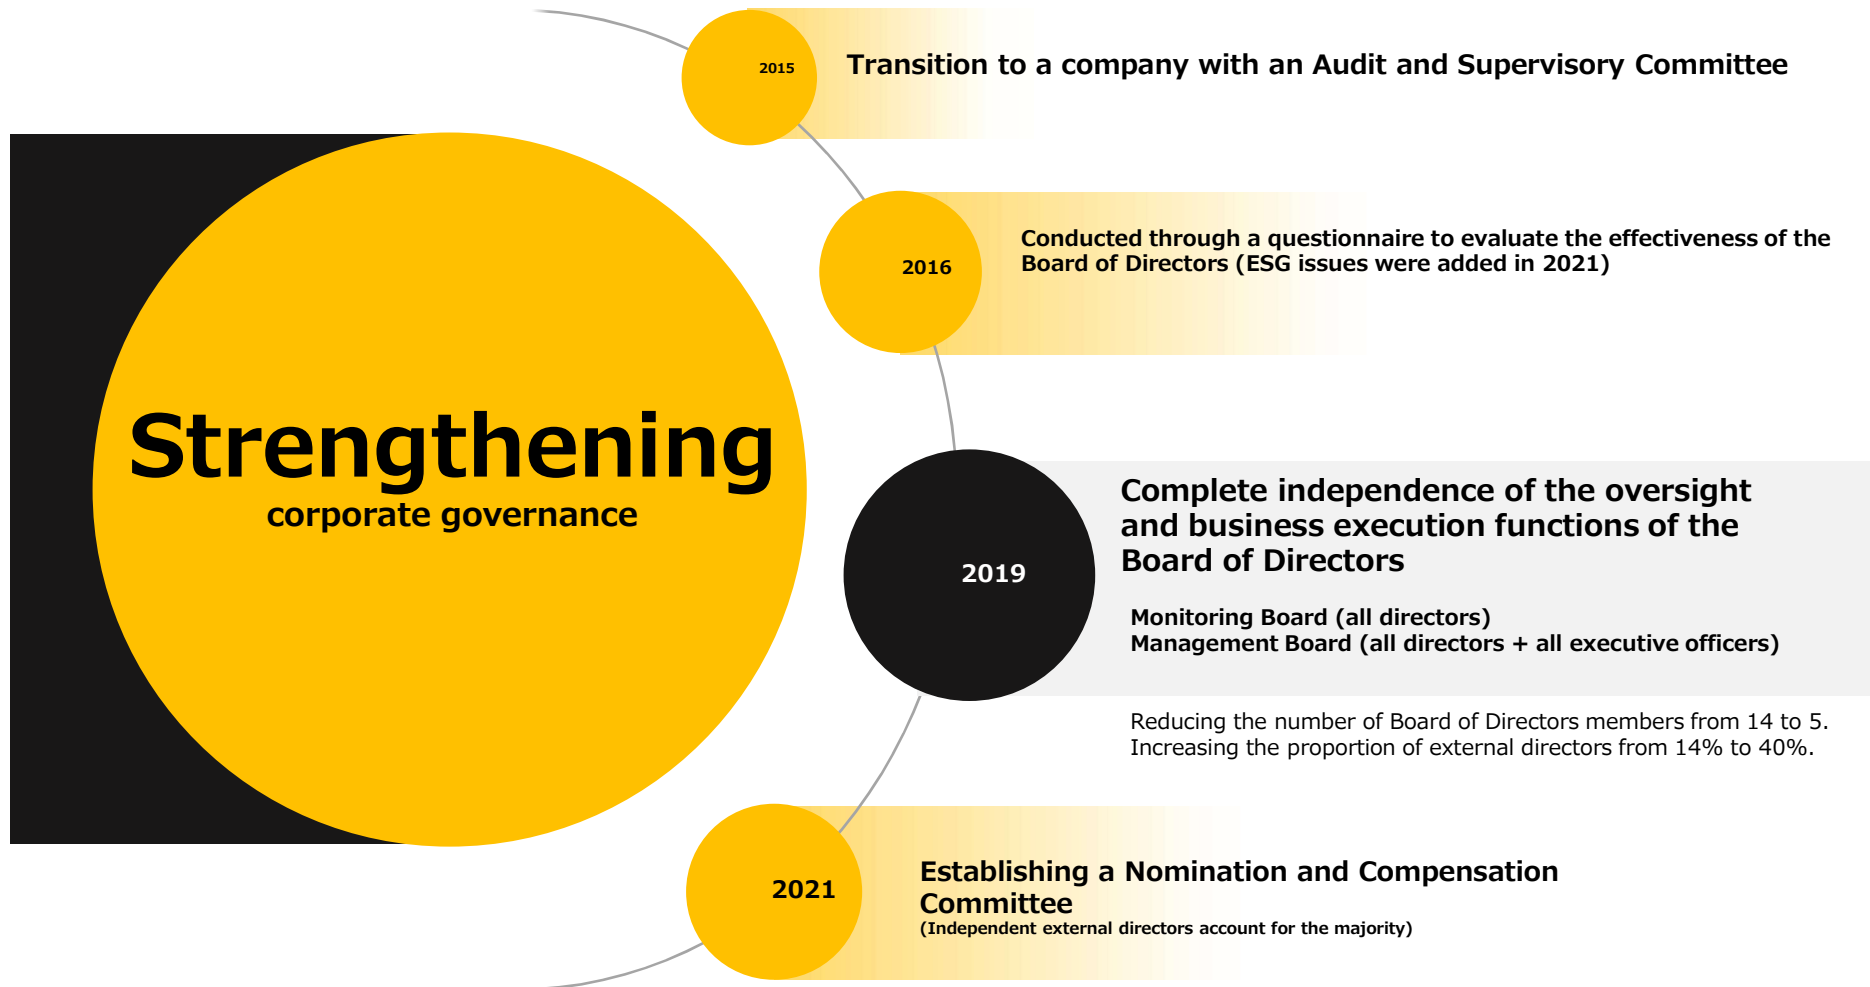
Strengthening
corporate governance

2015
Transition to a company with an Audit and Supervisory Committee

2016
Conducted through a questionnaire to evaluate the effectiveness of the Board of Directors (ESG issues were added in 2021)

2019
Complete independence of the oversight and business execution functions of the Board of Directors

Monitoring Board (all directors)
Management Board (all directors + all executive officers)

Reducing the number of Board of Directors members from 14 to 5.
Increasing the proportion of external directors from 14% to 40%.

2021
Establishing a Nomination and Compensation Committee
(Independent external directors account for the majority)